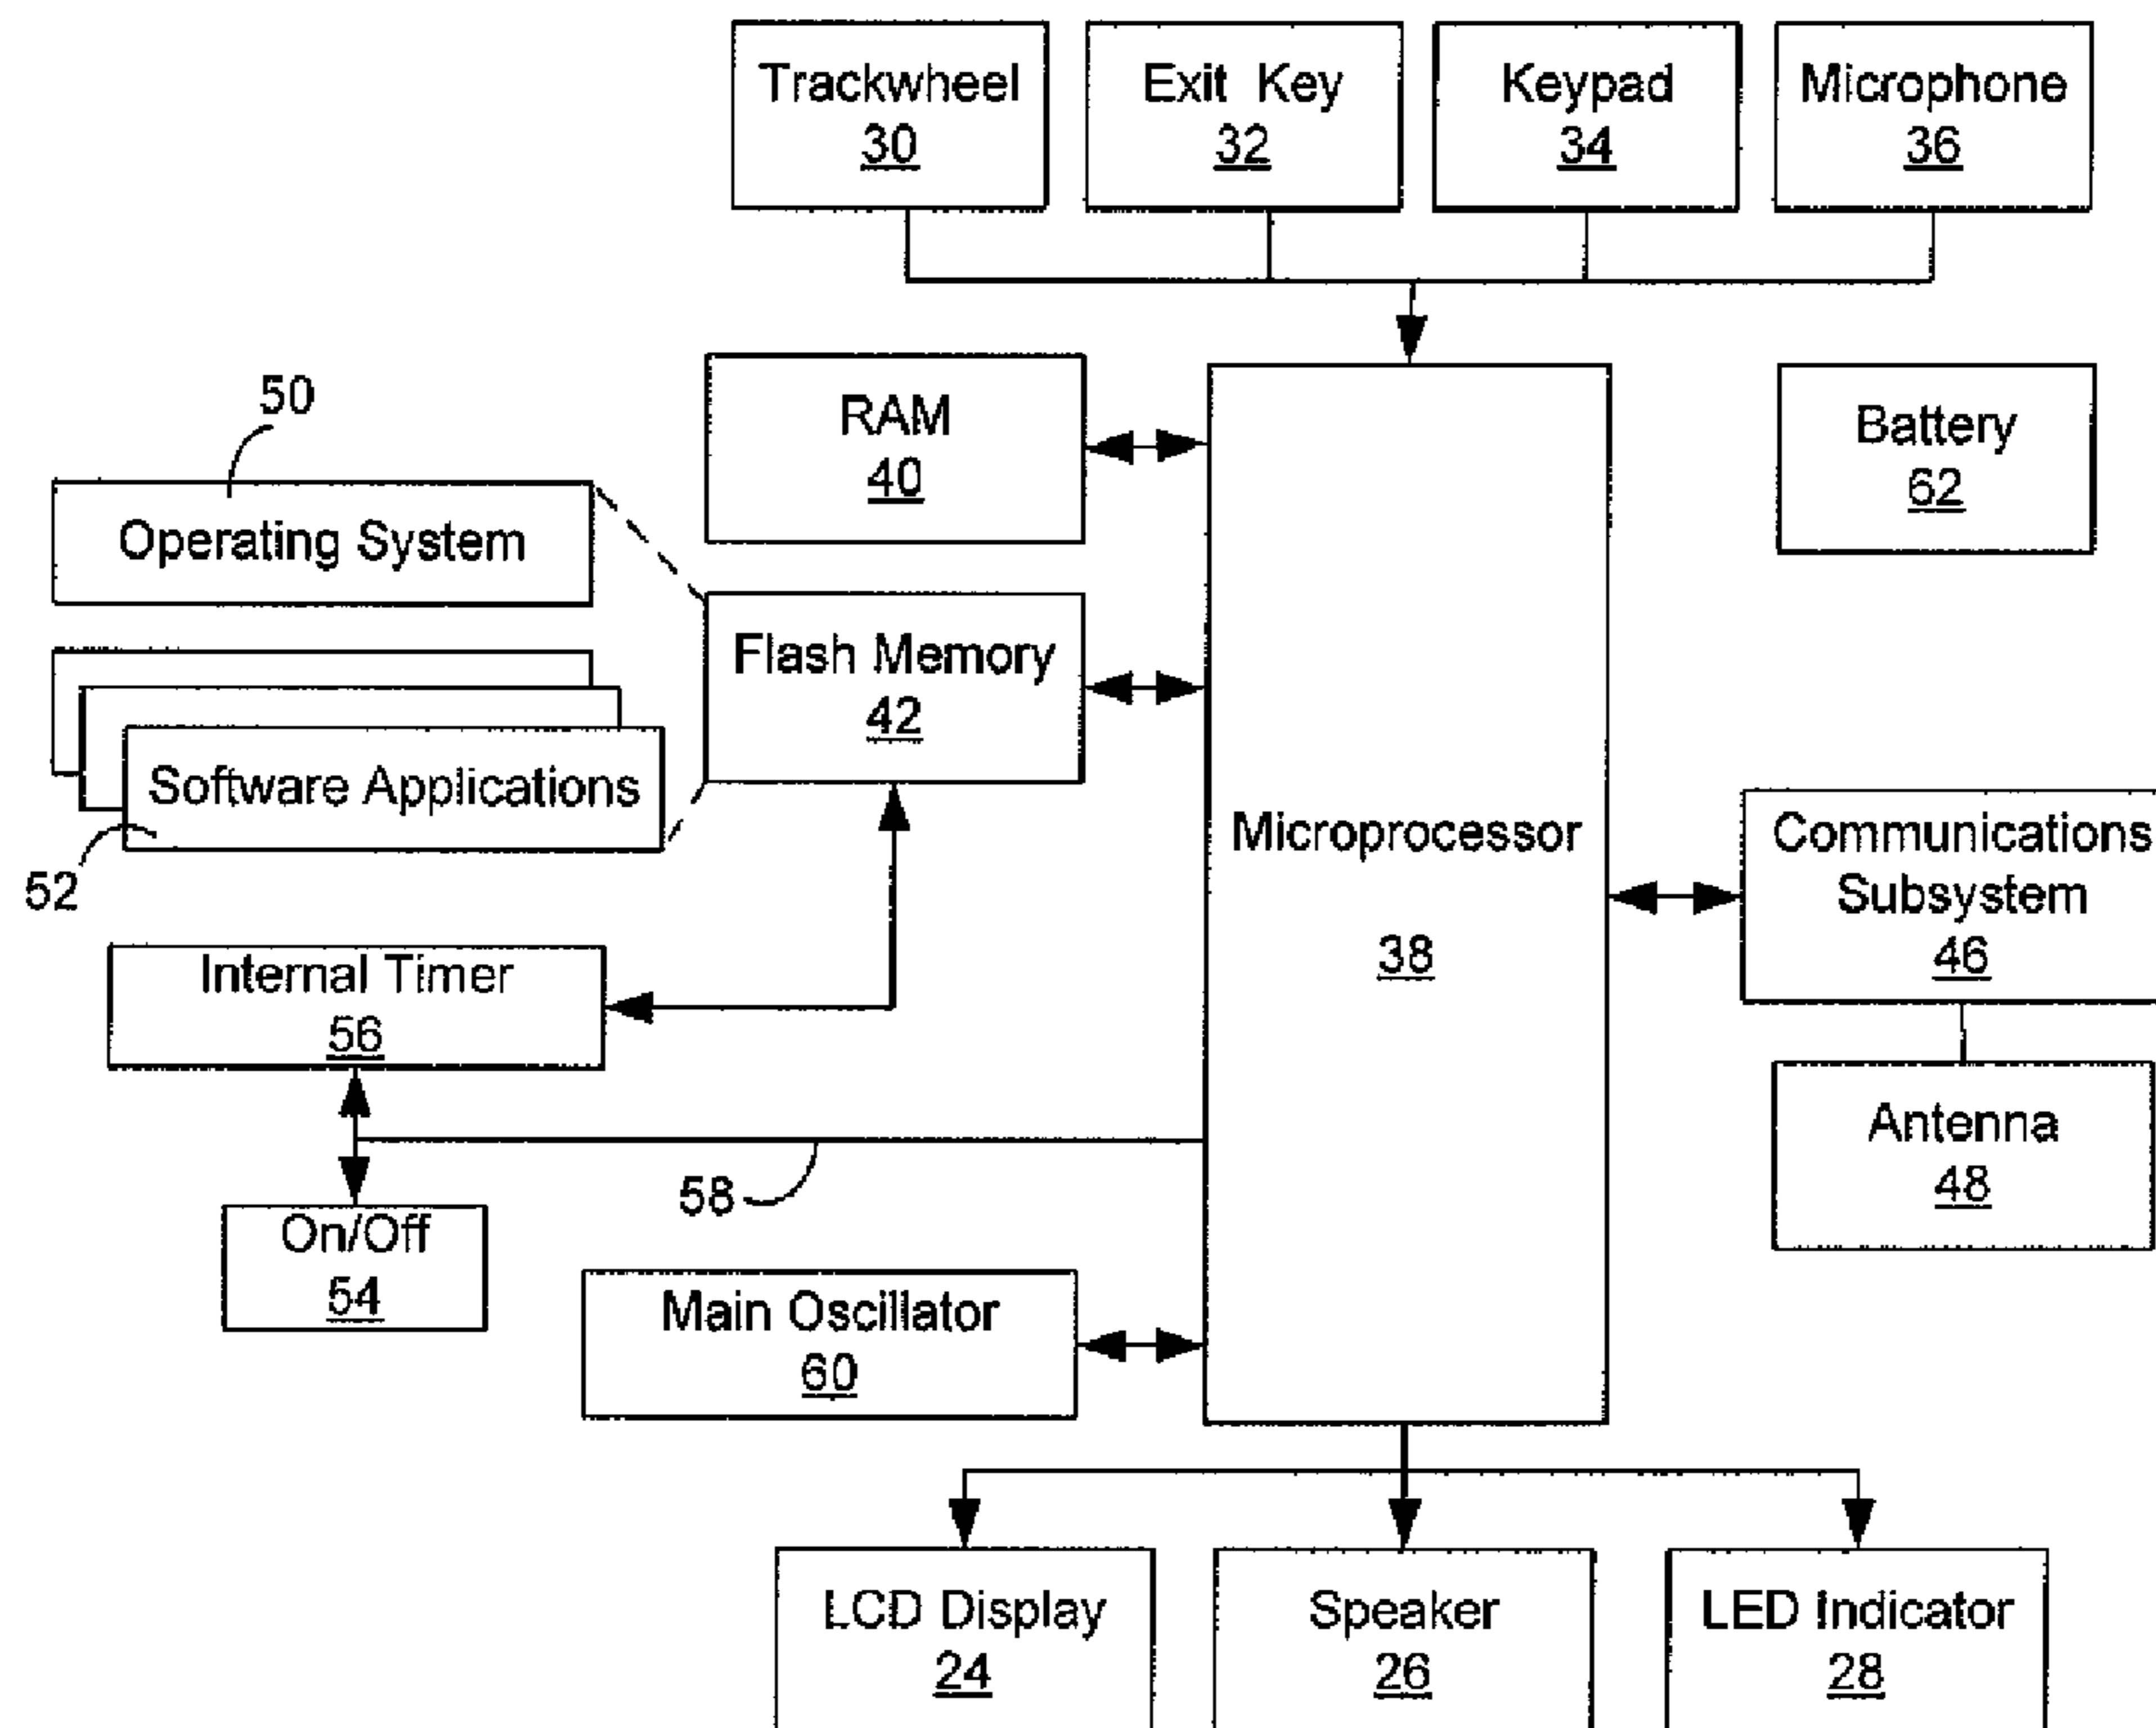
Trackwheel
30

Exit Key
32

Keypad
34

Microphone
36

50

RAM
40

Battery
62

Operating System

Flash Memory
42

Software Applications

52

Microprocessor

38

Communications
Subsystem
46

Internal Timer
56

Antenna
48

58

On/Off
54

Main Oscillator
60

LCD Display
24

Speaker
26

LED Indicator
28